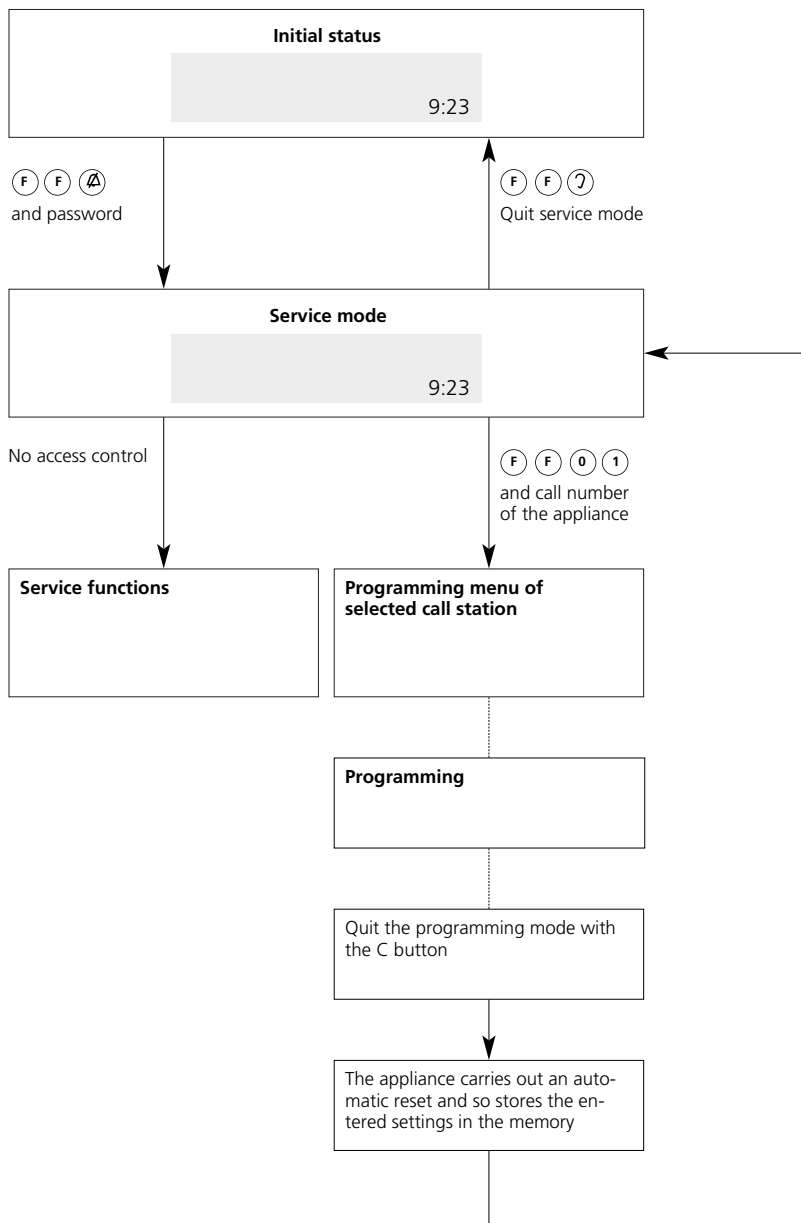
**Initial status**

9:23

F F and password

F F Quit service mode

**Service mode**

9:23

No access control

F F 0 1 and call number of the appliance

**Service functions**

**Programming menu of selected call station**

**Programming**

Quit the programming mode with the C button

The appliance carries out an automatic reset and so stores the entered settings in the memory